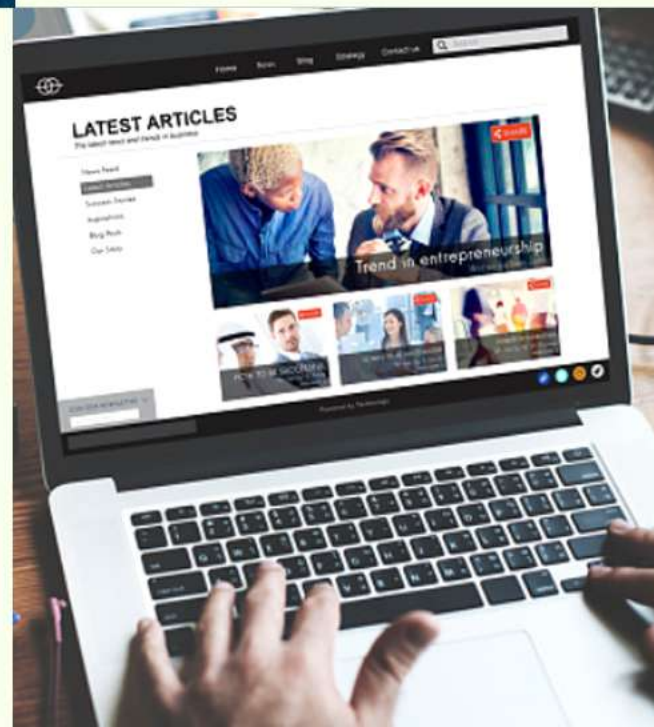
Home News Blog Strategy Contact us

LATEST ARTICLES
The latest news and trends in business

News Feed
Latest Articles
Success Stories
Inspiration
Blog Posts
Our Sites

Trend in entrepreneurship

HOW TO BE SUCCESSFUL

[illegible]

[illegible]

JOIN OUR NEWSLETTER

Powered by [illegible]